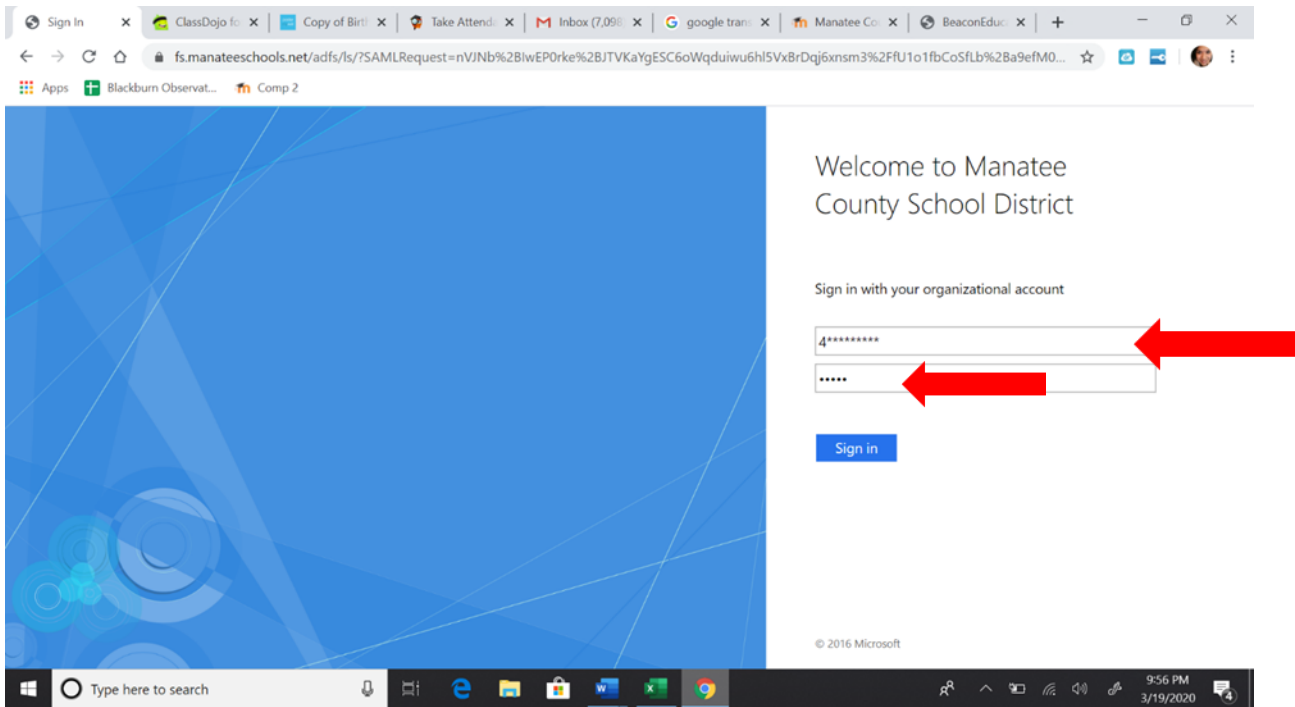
Sign In
ClassDojo fo
Copy of Birt
Take Attend
Inbox (7,098
google trans
Manatee Co
BeaconEduc

fs.manateeschools.net/adfs/ls/?SAMLRequest=nVJNb%2BlwEP0rke%2BJTVKaYgESC6oWqduiwu6hl5VxBrDqj6xnsm3%2FfU1o1fbCoSfLb%2Ba9efM0...

Apps
Blackburn Observat...
Comp 2

Welcome to Manatee County School District

Sign in with your organizational account

4*********

•••••

Sign in

© 2016 Microsoft

Type here to search

9:56 PM
3/19/2020

4